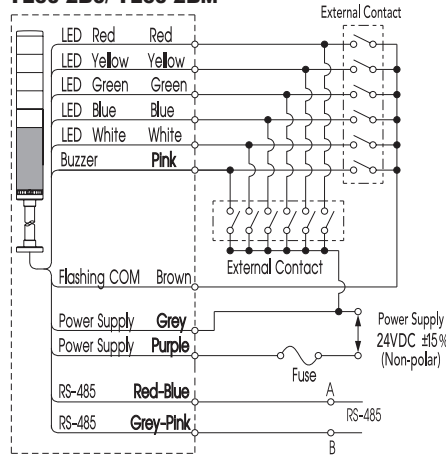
External Contact

LED Red Red
LED Yellow Yellow
LED Green Green
LED Blue Blue
LED White White
Buzzer Pink

External Contact

Flashing COM Brown

Power Supply Grey
Power Supply Purple

Power Supply
24VDC ±15%
(Non-polar)

Fuse

RS-485 Red-Blue
RS-485 Grey-Pink

A
RS-485
B